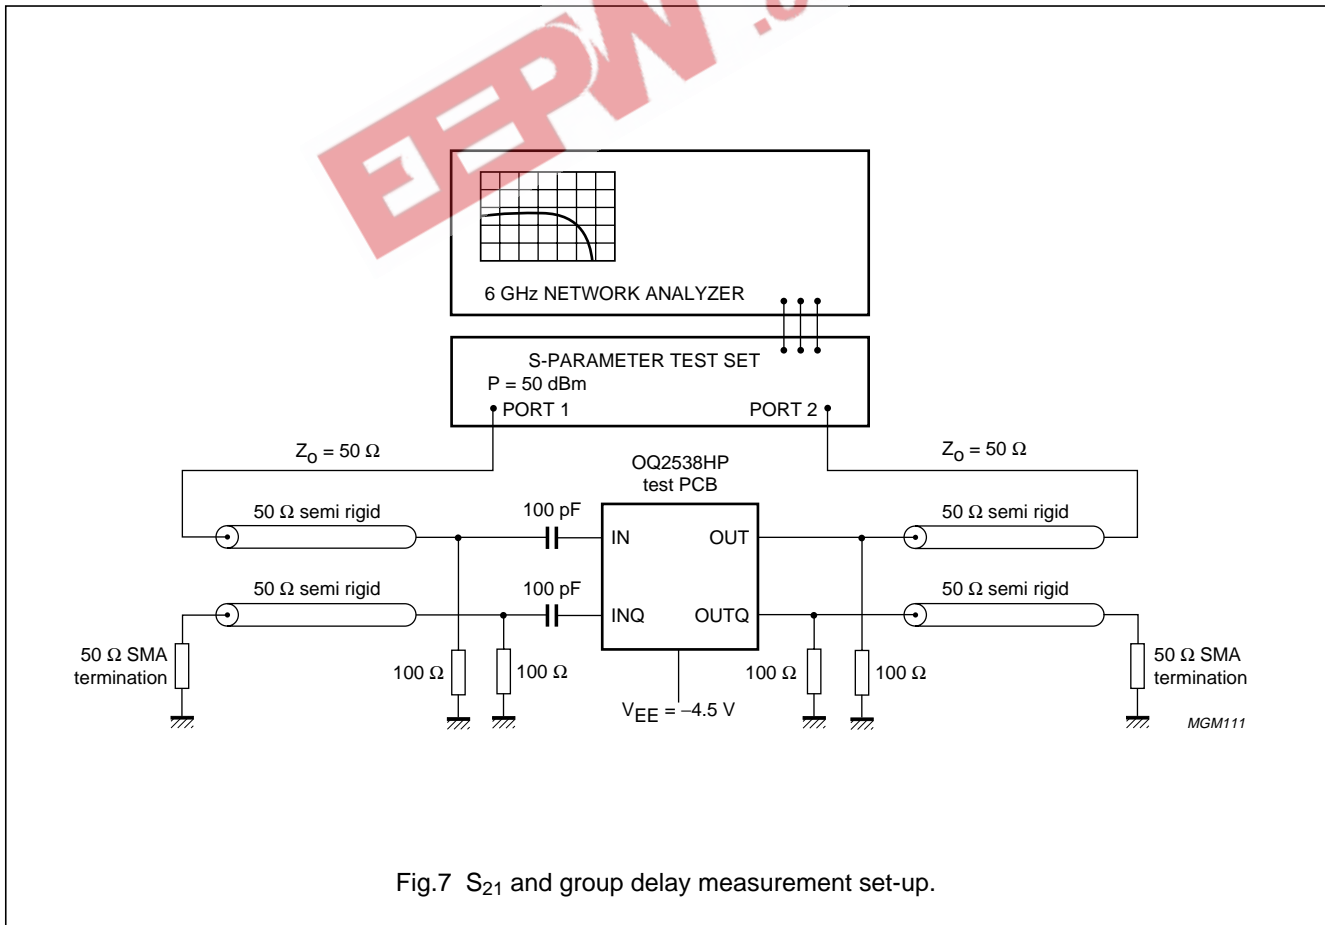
EEPW .c

6 GHz NETWORK ANALYZER

S-PARAMETER TEST SET
P = 50 dBm
PORT 1
PORT 2

$Z_o$ = 50 Ω

$Z_o$ = 50 Ω

OQ2538HP
test PCB

50 Ω semi rigid

100 pF

IN

OUT

50 Ω semi rigid

50 Ω semi rigid

100 pF

INQ

OUTQ

50 Ω semi rigid

50 Ω SMA termination

100 Ω

100 Ω

100 Ω

100 Ω

50 Ω SMA termination

$V_{EE}$ = −4.5 V

MGM111

Fig.7 $S_{21}$ and group delay measurement set-up.